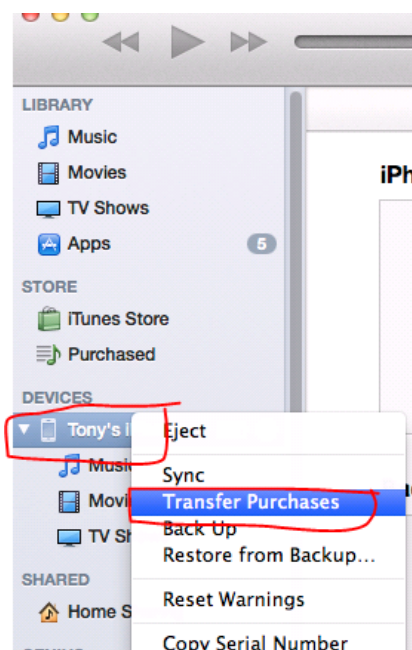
LIBRARY
Music
Movies
TV Shows
Apps 5

STORE
iTunes Store
Purchased

DEVICES
Tony's i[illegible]
Musi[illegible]
Movi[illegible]
TV Sh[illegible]

SHARED
Home S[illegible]

iPh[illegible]

Eject
Sync
Transfer Purchases
Back Up
Restore from Backup...
Reset Warnings
Copy Serial Number